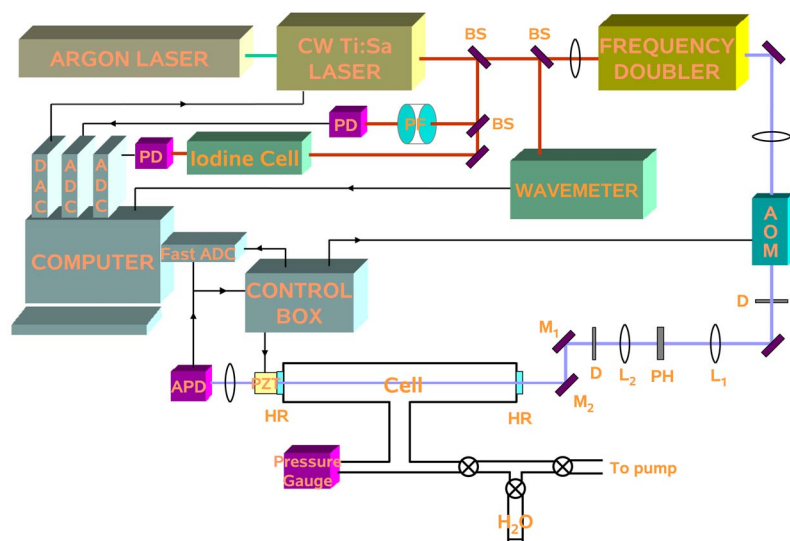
ARGON LASER

CW Ti:Sa LASER

BS

BS

FREQUENCY DOUBLER

PD

PF

BS

D A C

A D C

A D C

PD

Iodine Cell

WAVEMETER

A O M

COMPUTER

Fast ADC

CONTROL BOX

D

$M_1$

D

$L_2$

PH

$L_1$

APD

PZT

Cell

HR

HR

$M_2$

Pressure Gauge

To pump

$H_2O$